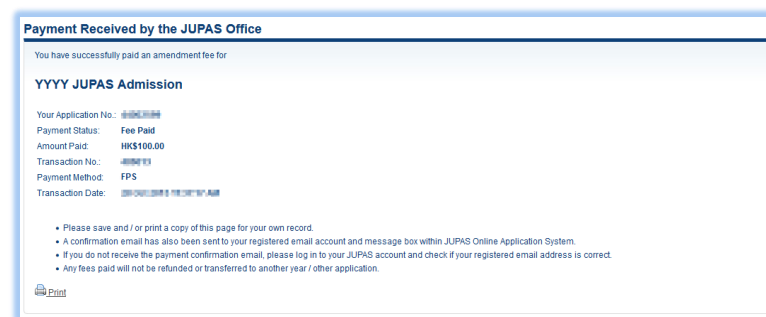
Payment Received by the JUPAS Office

You have successfully paid an amendment fee for

YYYY JUPAS Admission

Your Application No.: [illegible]
Payment Status: Fee Paid
Amount Paid: HK$100.00
Transaction No.: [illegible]
Payment Method: FPS
Transaction Date: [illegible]

- Please save and / or print a copy of this page for your own record.
- A confirmation email has also been sent to your registered email account and message box within JUPAS Online Application System.
- If you do not receive the payment confirmation email, please log in to your JUPAS account and check if your registered email address is correct.
- Any fees paid will not be refunded or transferred to another year / other application.

Print